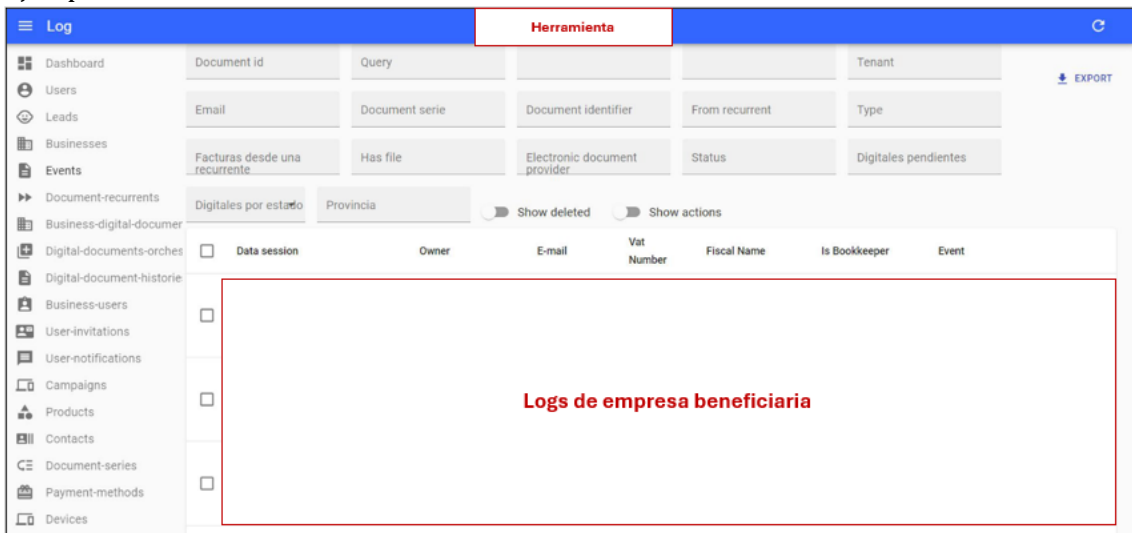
Log

Herramienta

Dashboard
Users
Leads
Businesses
Events
Document-recurrents
Business-digital-documer
Digital-documents-orches
Digital-document-historie
Business-users
User-invitations
User-notifications
Campaigns
Products
Contacts
Document-series
Payment-methods
Devices

Document id
Query
Tenant
EXPORT
Email
Document serie
Document identifier
From recurrent
Type
Facturas desde una recurrente
Has file
Electronic document provider
Status
Digitales pendientes
Digitales por estado
Provincia
Show deleted
Show actions

| | Data session | Owner | E-mail | Vat Number | Fiscal Name | Is Bookkeeper | Event |
|---|---|---|---|---|---|---|---|
| | | | | | | | |
| | | | | | | | |
| | | | | | | | |

Logs de empresa beneficiaria